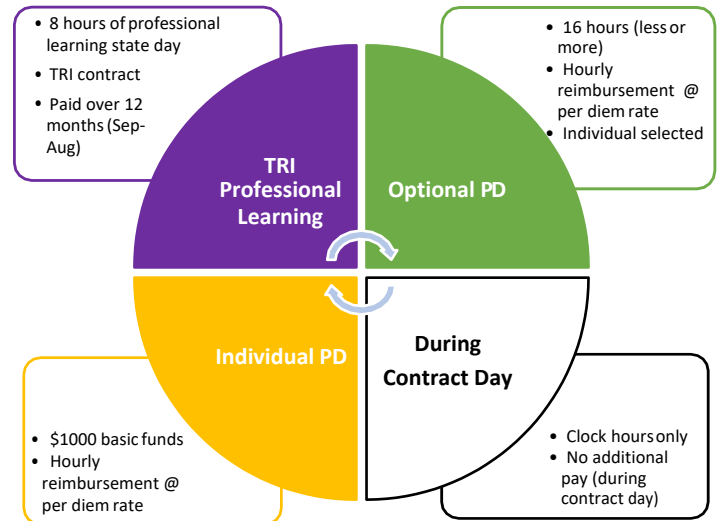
- 8 hours of professional learning state day
- TRI contract
- Paid over 12 months (Sep-Aug)

TRI Professional Learning

- 16 hours (less or more)
- Hourly reimbursement @ per diem rate
- Individual selected

Optional PD

Individual PD

During Contract Day

- \$1000 basic funds
- Hourly reimbursement @ per diem rate

- Clock hours only
- No additional pay (during contract day)